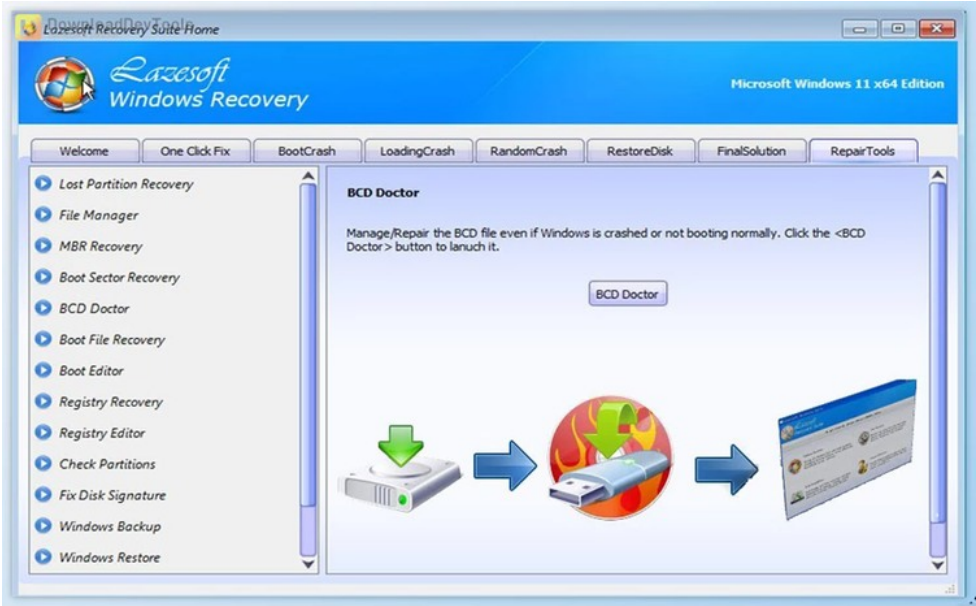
DownloadDevTools
Lazesoft Recovery Suite Home

Lazesoft
Windows Recovery

Microsoft Windows 11 x64 Edition

Welcome
One Click Fix
BootCrash
LoadingCrash
RandomCrash
RestoreDisk
FinalSolution
RepairTools

Lost Partition Recovery
File Manager
MBR Recovery
Boot Sector Recovery
BCD Doctor
Boot File Recovery
Boot Editor
Registry Recovery
Registry Editor
Check Partitions
Fix Disk Signature
Windows Backup
Windows Restore

BCD Doctor

Manage/Repair the BCD file even if Windows is crashed or not booting normally. Click the <BCD Doctor> button to lanuch it.

BCD Doctor